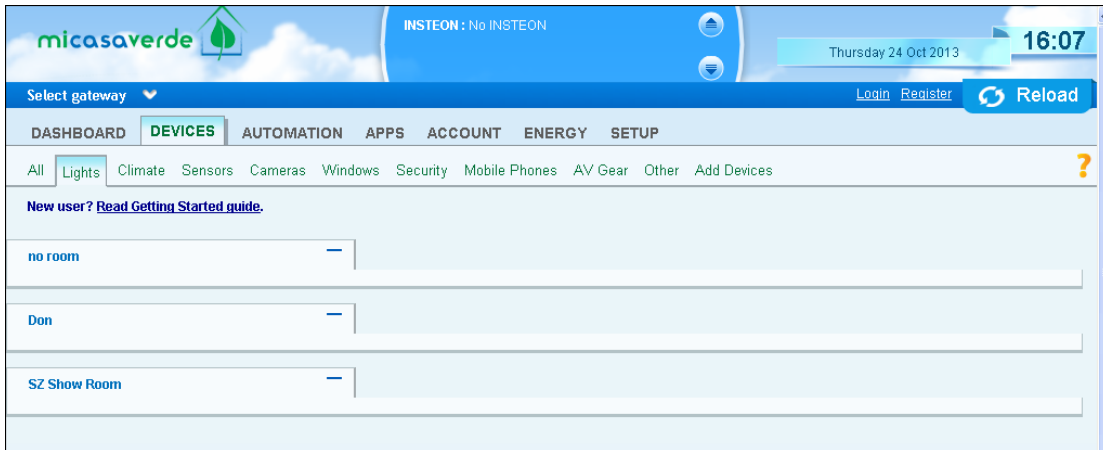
micasaverde

INSTEON : No INSTEON

Thursday 24 Oct 2013 16:07

Select gateway

Login Register Reload

DASHBOARD DEVICES AUTOMATION APPS ACCOUNT ENERGY SETUP

All Lights Climate Sensors Cameras Windows Security Mobile Phones AV Gear Other Add Devices

?

New user? Read Getting Started guide.

no room

Don

SZ Show Room